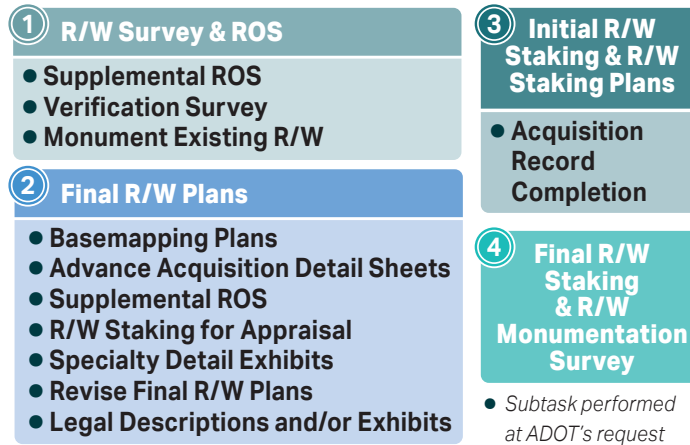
1 R/W Survey & ROS

- Supplemental ROS
- Verification Survey
- Monument Existing R/W

2 Final R/W Plans

- Basemapping Plans
- Advance Acquisition Detail Sheets
- Supplemental ROS
- R/W Staking for Appraisal
- Specialty Detail Exhibits
- Revise Final R/W Plans
- Legal Descriptions and/or Exhibits

3 Initial R/W Staking & R/W Staking Plans

- Acquisition Record Completion

4 Final R/W Staking & R/W Monumentation Survey

- Subtask performed at ADOT's request